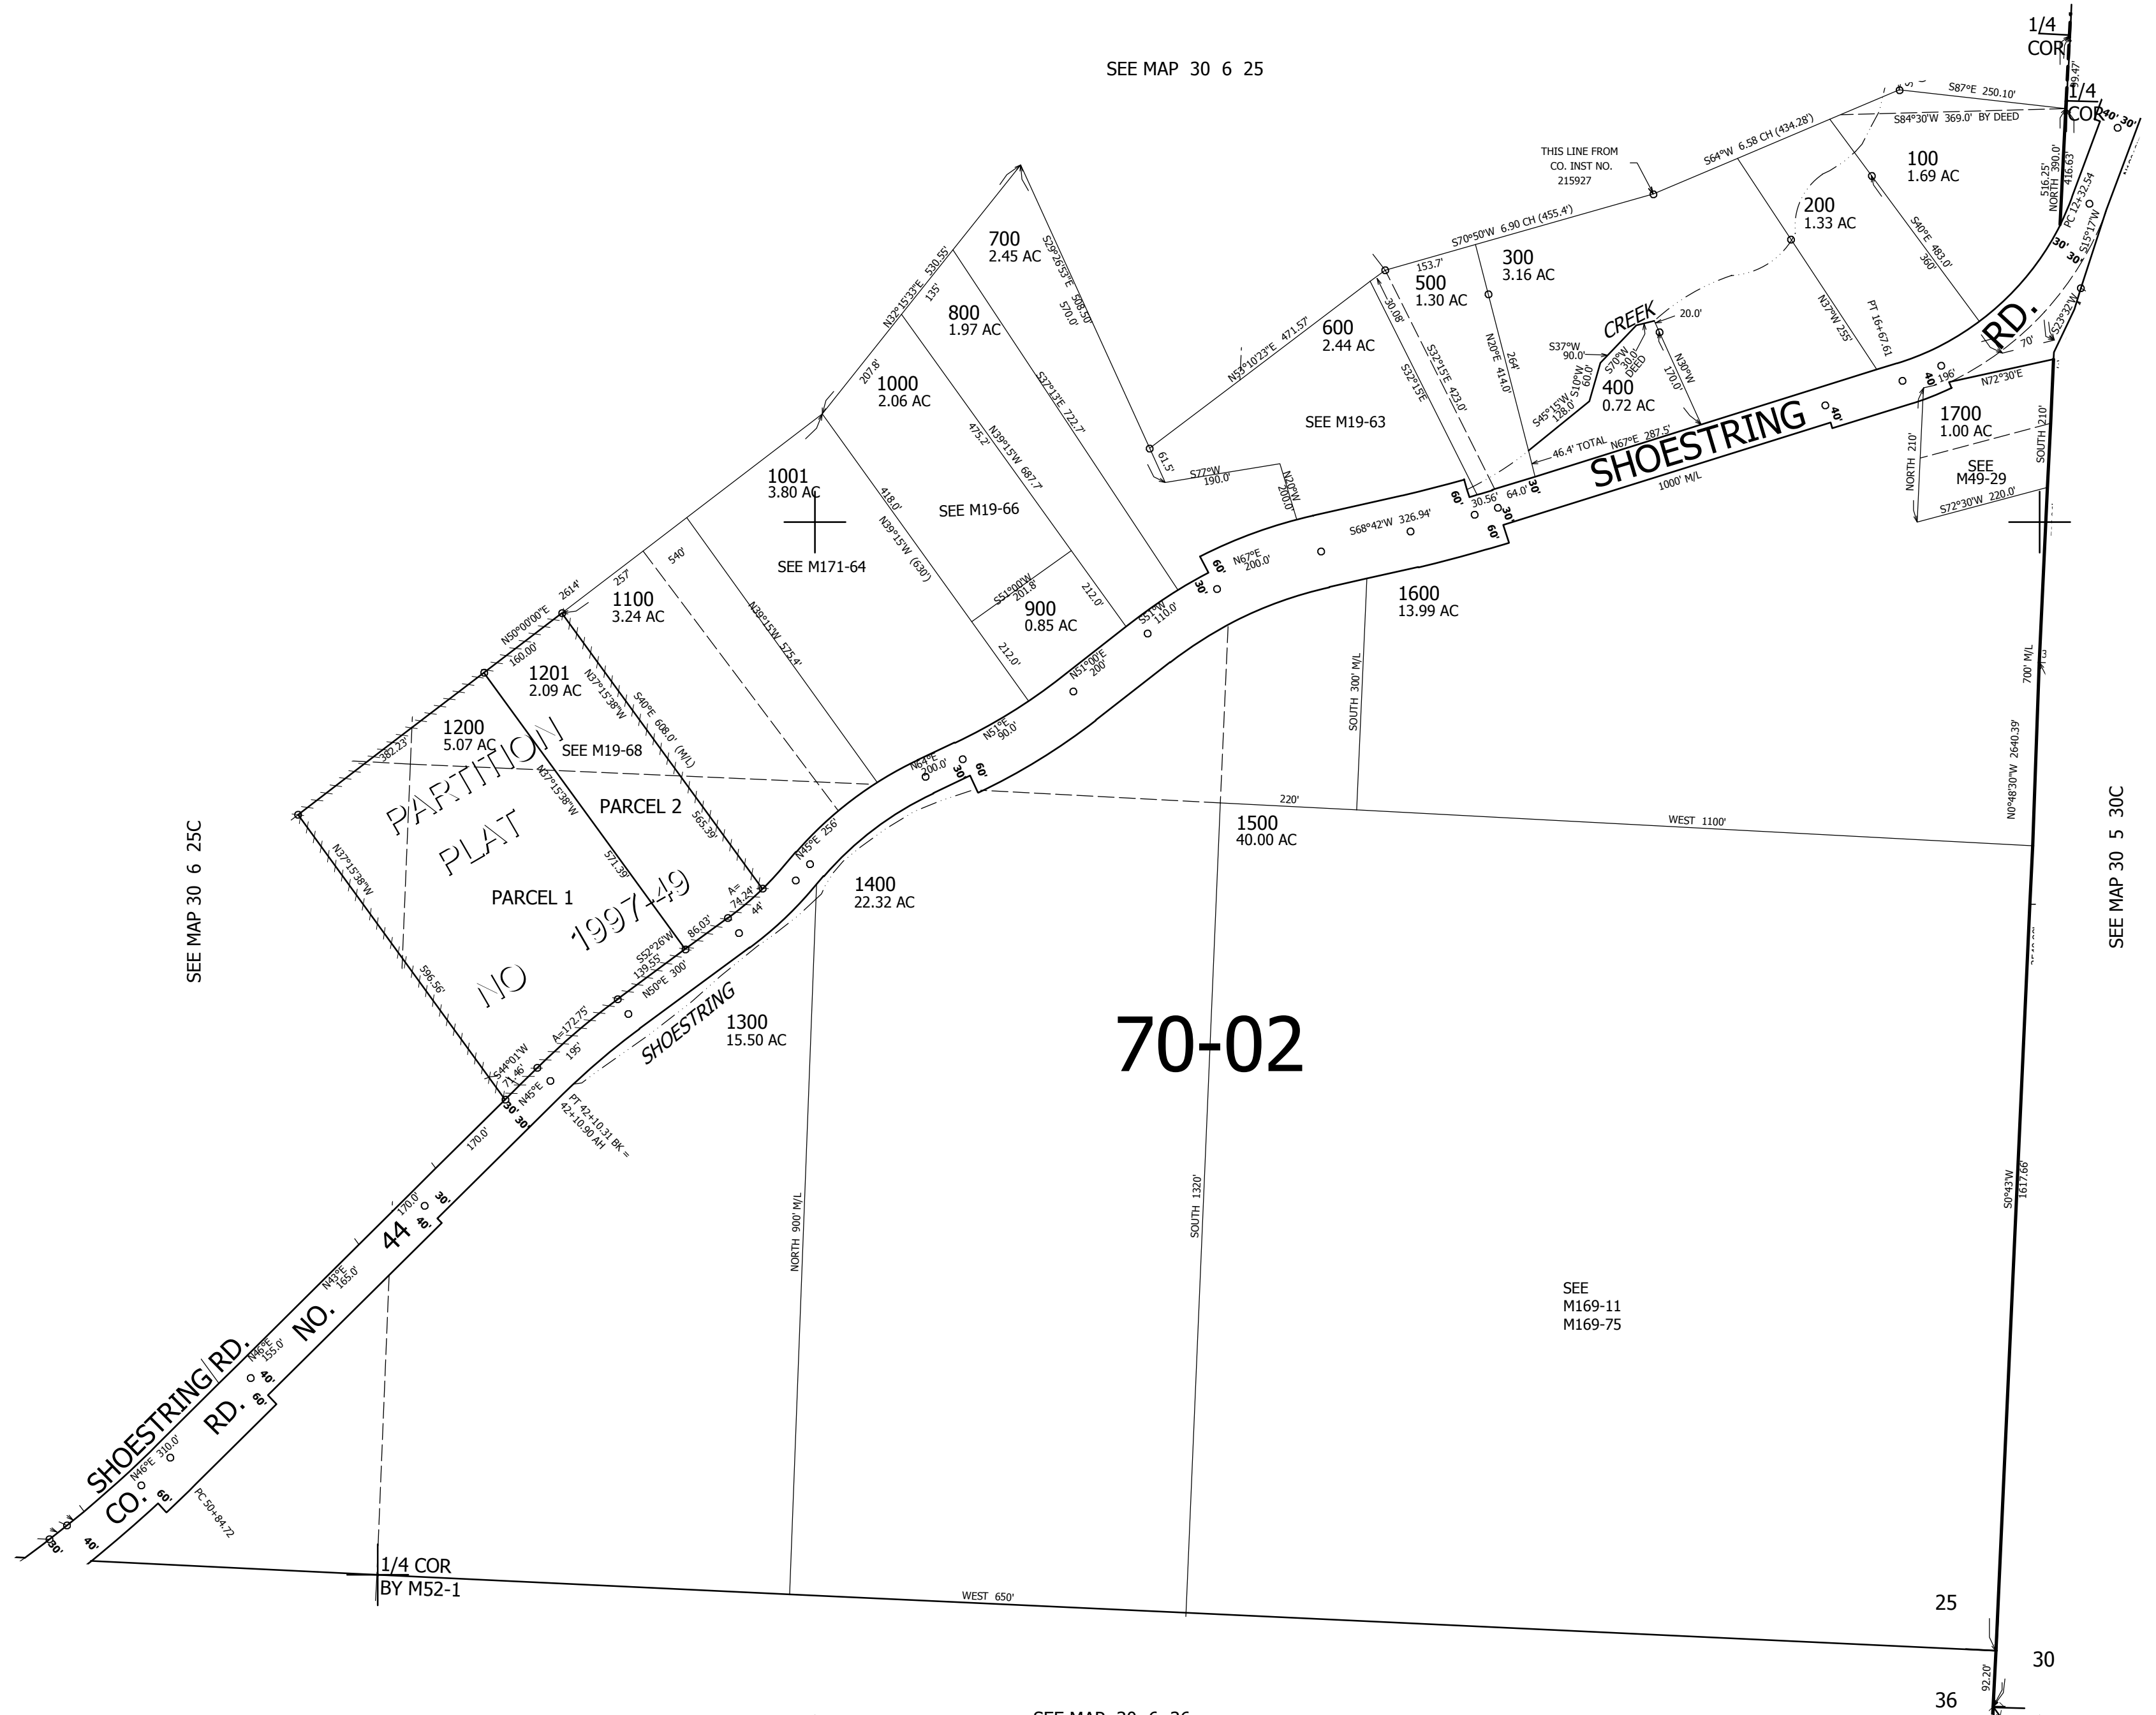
SEE MAP 30 6 25

1/4 COR

1/4 COR

S87°E 250.10'

S84°30'W 369.0' BY DEED

THIS LINE FROM CO. INST NO. 215927

S64°W 6.58 CH (434.28')

S70°50'W 6.90 CH (455.4')

100
1.69 AC

200
1.33 AC

300
3.16 AC

500
1.30 AC

600
2.44 AC

700
2.45 AC

800
1.97 AC

1000
2.06 AC

1001
3.80 AC

1100
3.24 AC

1201
2.09 AC

1200
5.07 AC

400
0.72 AC

900
0.85 AC

1700
1.00 AC

1600
13.99 AC

1500
40.00 AC

1400
22.32 AC

1300
15.50 AC

CREEK

SEE M19-63

SEE M19-66

SEE M171-64

SEE M19-68

SEE M49-29

PARTITION PLAT NO 1997-49

PARCEL 1

PARCEL 2

SHOESTRING RD.

SHOESTRING

SHOESTRING RD. CO. RD. NO. 44

70-02

SEE M169-11
M169-75

SEE MAP 30 6 25C

SEE MAP 30 5 30C

1/4 COR BY M52-1

WEST 650'

WEST 1100'

NORTH 900' M/L

SOUTH 1320'

SOUTH 300' M/L

N0°48'30"W 2640.39'

S0°43'W 1617.66'

700' M/L

1000' M/L

N72°30'E

S72°30'W 220.0'

NORTH 210'

SOUTH 210'

PT 42+10.31 BK = 42+10.90 AH

PC 50+84.72

PT 16+67.61

PC 12+32.54

25

30

36

SEE MAP 30 6 36